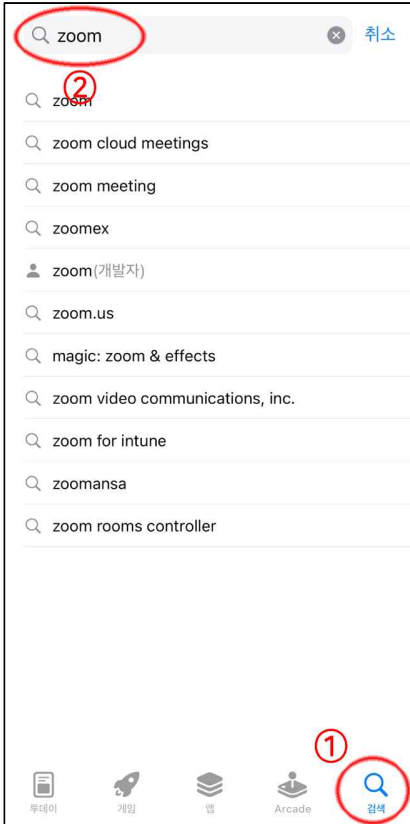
zoom

취소

②

zoom

zoom cloud meetings

zoom meeting

zoomex

zoom(개발자)

zoom.us

magic: zoom & effects

zoom video communications, inc.

zoom for intune

zoomansa

zoom rooms controller

①

투데이

게임

앱

Arcade

검색